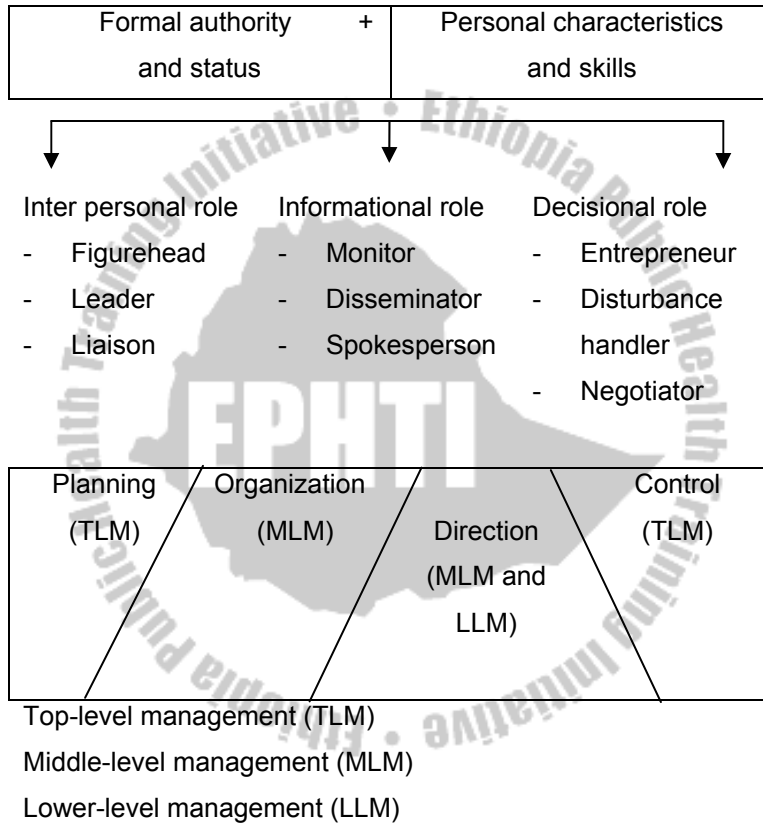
Formal authority and status + Personal characteristics and skills

Inter personal role
- Figurehead
- Leader
- Liaison

Informational role
- Monitor
- Disseminator
- Spokesperson

Decisional role
- Entrepreneur
- Disturbance handler
- Negotiator

Planning (TLM)

Organization (MLM)

Direction (MLM and LLM)

Control (TLM)

Top-level management (TLM)
Middle-level management (MLM)
Lower-level management (LLM)

Ethiopia Public Health Training Initiative

EPHTI